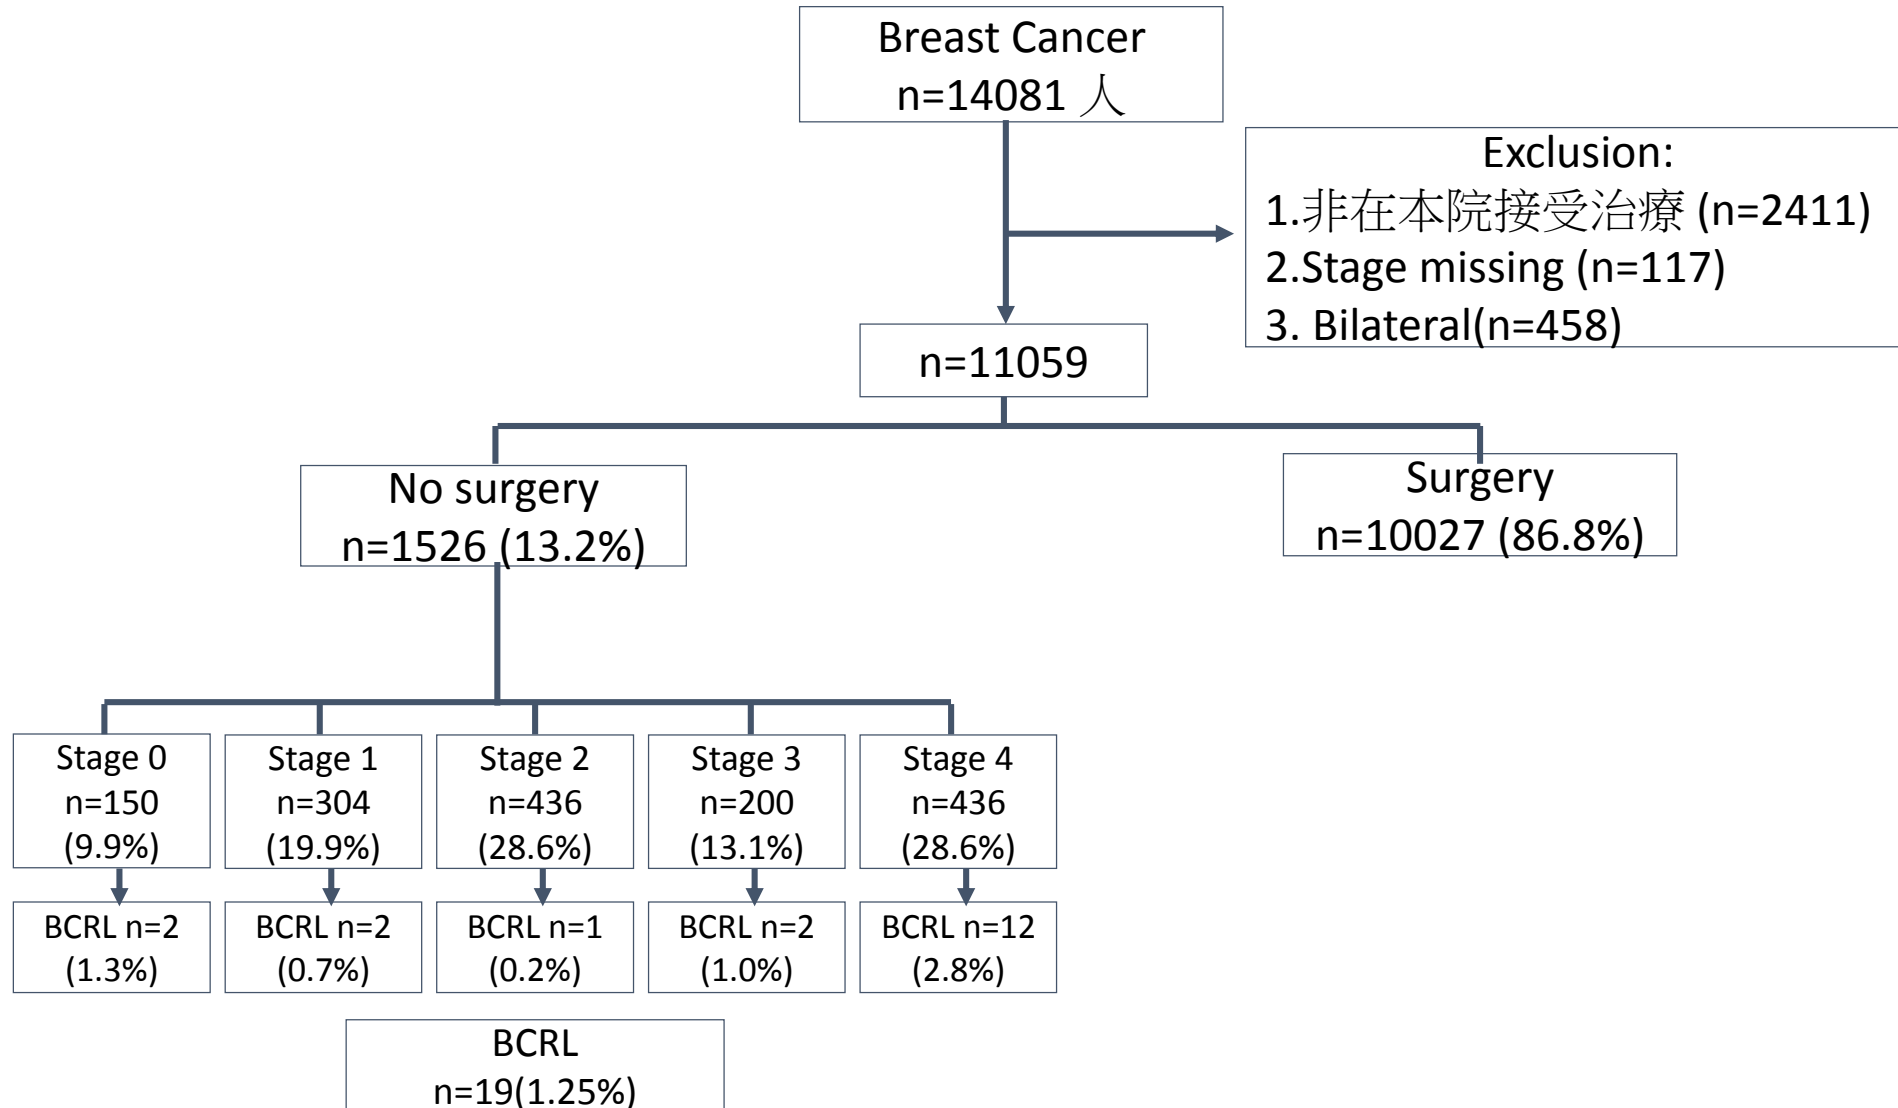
Breast Cancer
n=14081 人

Exclusion:
1.非在本院接受治療 (n=2411)
2.Stage missing (n=117)
3. Bilateral(n=458)

n=11059

No surgery
n=1526 (13.2%)

Surgery
n=10027 (86.8%)

Stage 0
n=150
(9.9%)

Stage 1
n=304
(19.9%)

Stage 2
n=436
(28.6%)

Stage 3
n=200
(13.1%)

Stage 4
n=436
(28.6%)

BCRL n=2
(1.3%)

BCRL n=2
(0.7%)

BCRL n=1
(0.2%)

BCRL n=2
(1.0%)

BCRL n=12
(2.8%)

BCRL
n=19(1.25%)